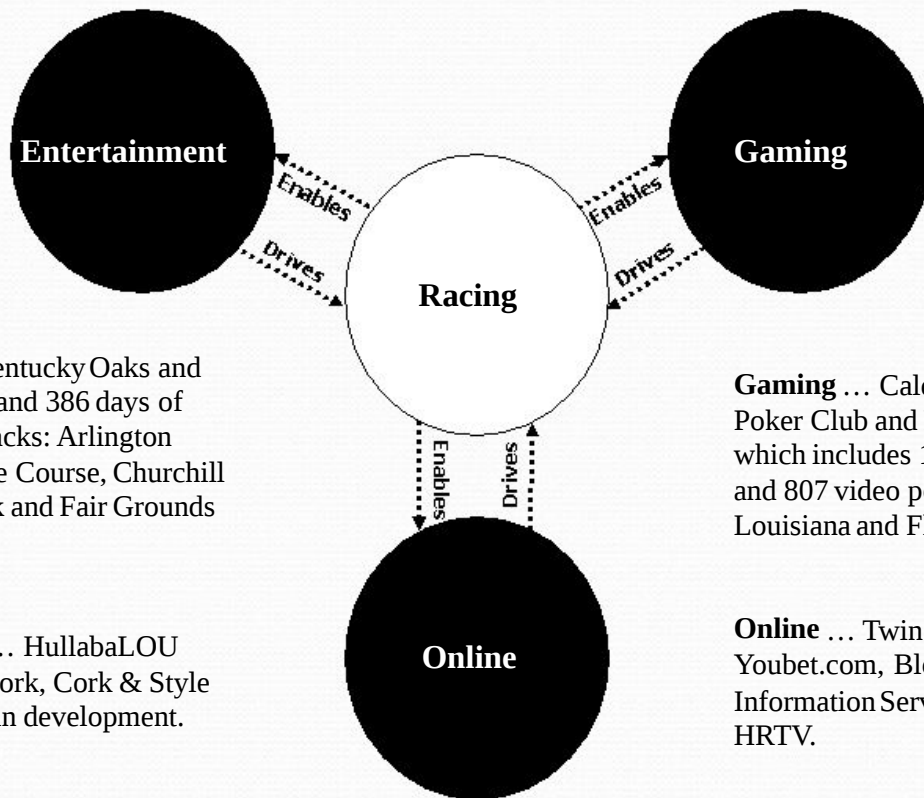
Entertainment

Gaming

Enables

Drives

Enables

Drives

Racing

Enables

Drives

Online

entucky Oaks and
and 386 days of
acks: Arlington
e Course, Churchill
k and Fair Grounds

.. HullabaLOU
ork, Cork & Style
in development.

**Gaming** … Calc
Poker Club and
which includes 1
and 807 video p
Louisiana and F

**Online** … Twin
Youbet.com, Bl
Information Serv
HRTV.